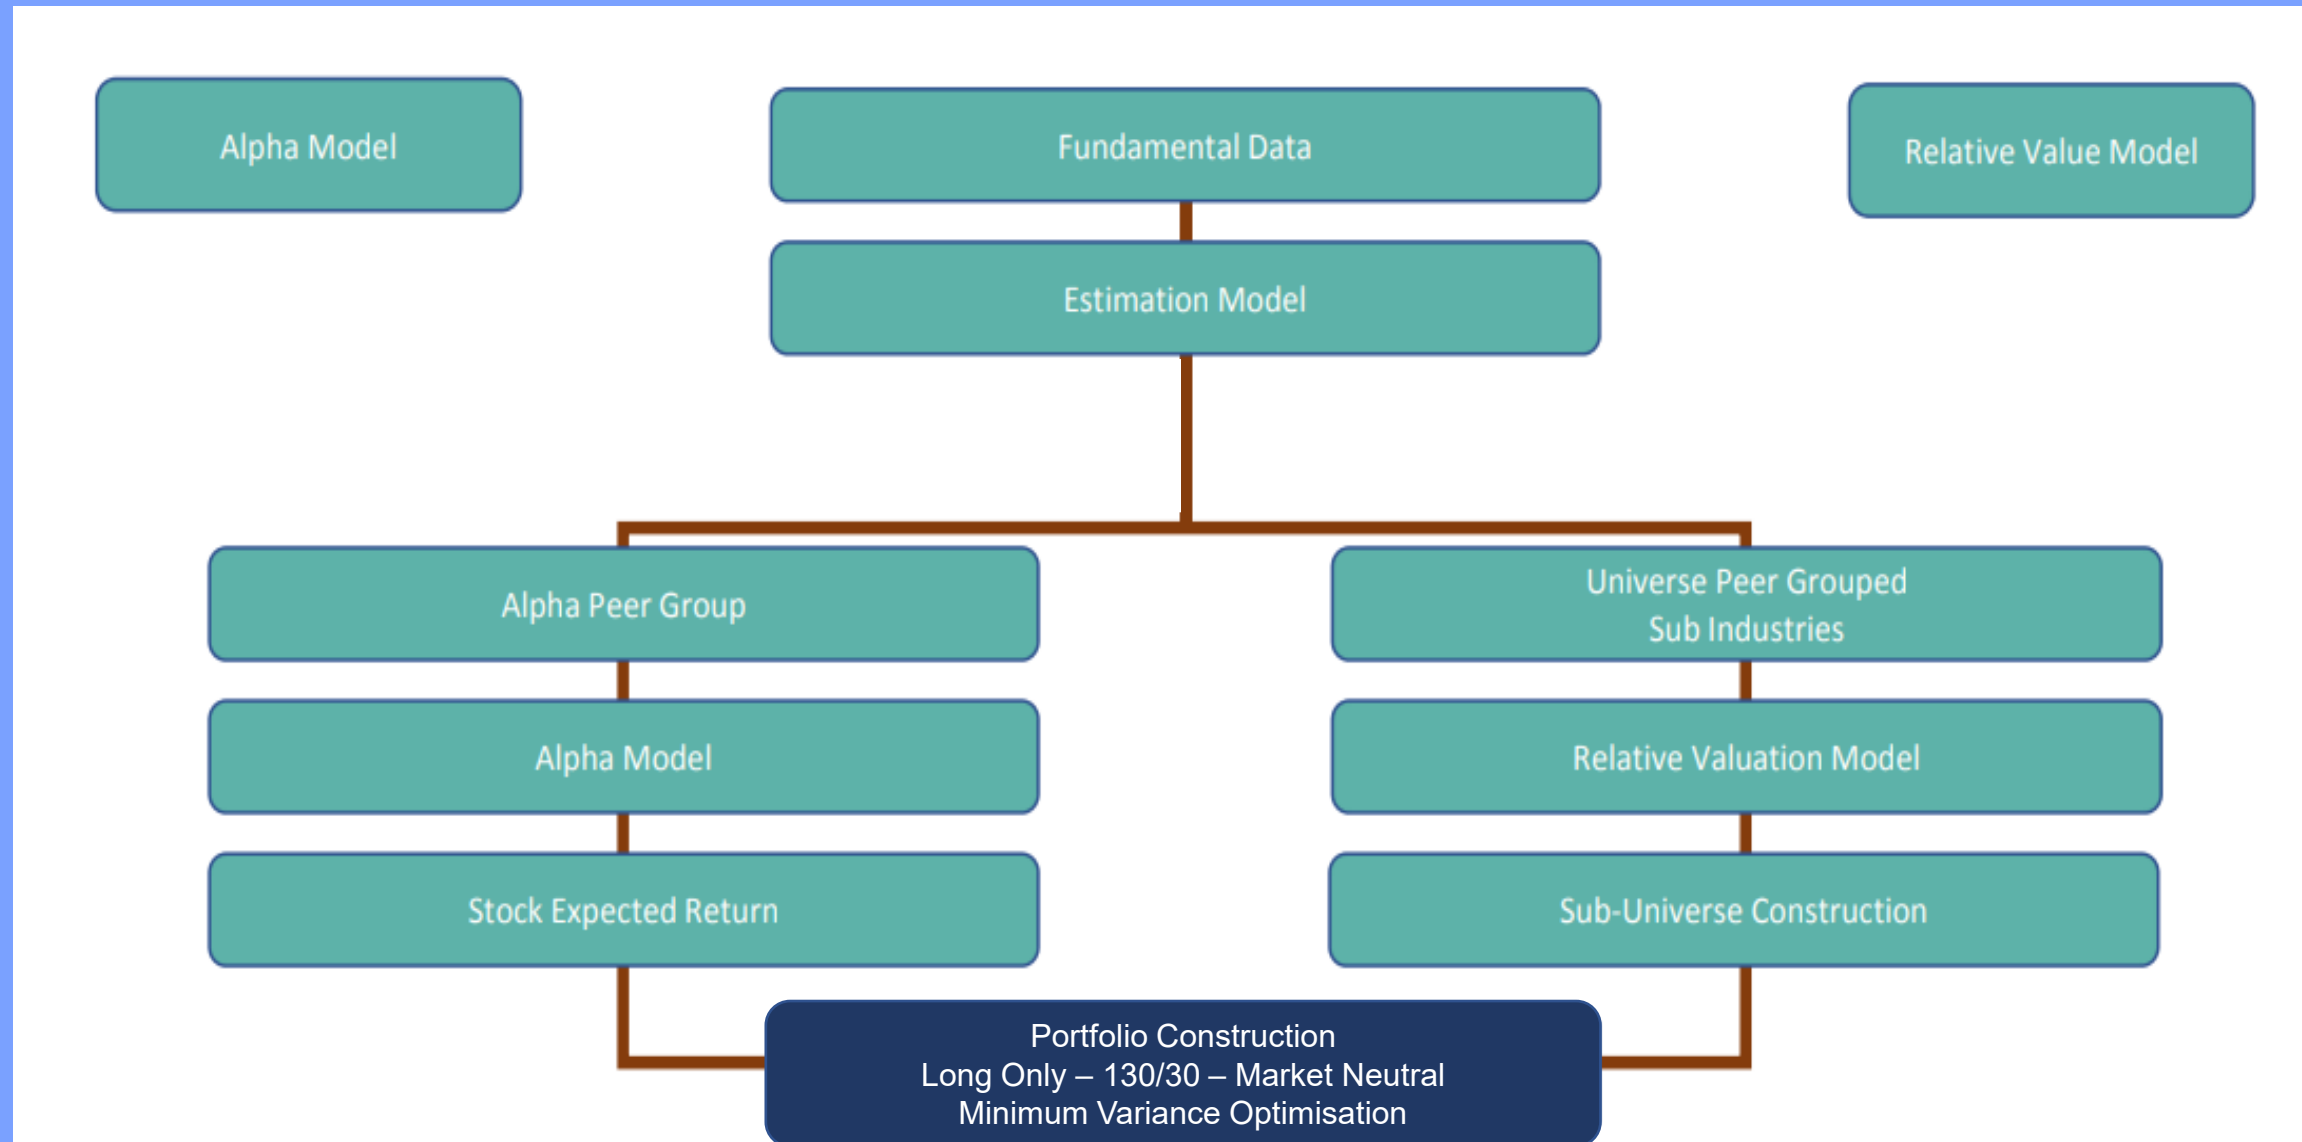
Alpha Model

Fundamental Data

Relative Value Model

Estimation Model

Alpha Peer Group

Universe Peer Grouped
Sub Industries

Alpha Model

Relative Valuation Model

Stock Expected Return

Sub-Universe Construction

Portfolio Construction
Long Only – 130/30 – Market Neutral
Minimum Variance Optimisation